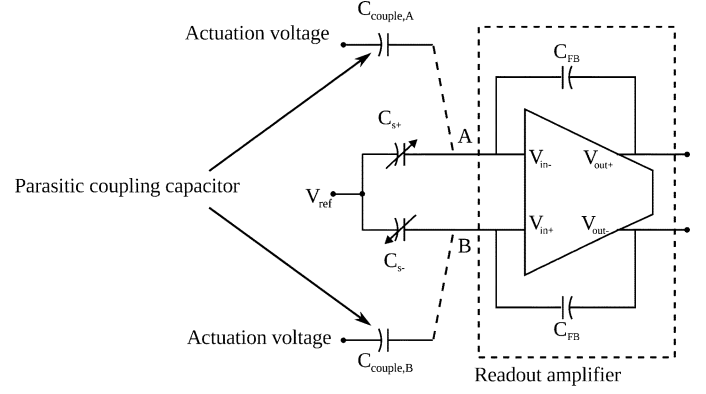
Actuation voltage

$C_{couple,A}$

$C_{FB}$

$C_{s+}$

A

Parasitic coupling capacitor

$V_{ref}$

$V_{in-}$

$V_{out+}$

$V_{in+}$

$V_{out-}$

$C_{s-}$

B

$C_{FB}$

Actuation voltage

$C_{couple,B}$

Readout amplifier